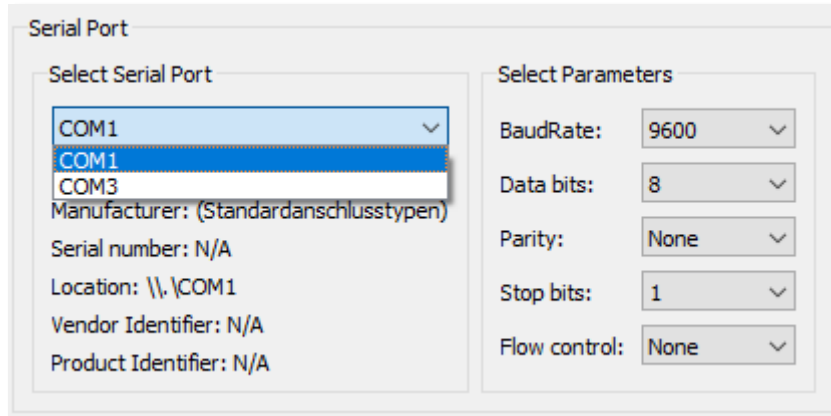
Serial Port

Select Serial Port

COM1

COM1

COM3

Manufacturer: (Standardanschlusstypen)

Serial number: N/A

Location: \\.\COM1

Vendor Identifier: N/A

Product Identifier: N/A

Select Parameters

BaudRate: 9600

Data bits: 8

Parity: None

Stop bits: 1

Flow control: None